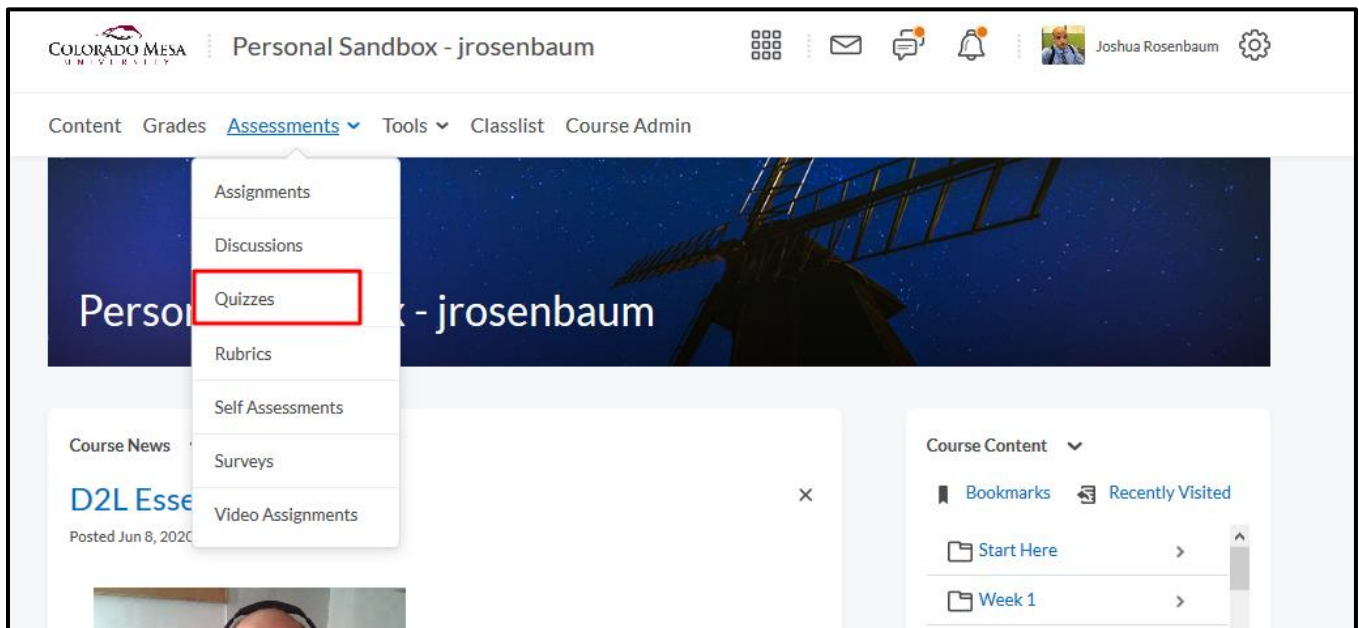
COLORADO MESA UNIVERSITY
Personal Sandbox - jrosenbaum
Joshua Rosenbaum

Content Grades Assessments Tools Classlist Course Admin

Assignments
Discussions
Quizzes
Rubrics
Self Assessments
Surveys
Video Assignments

Perso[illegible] - jrosenbaum

Course News
D2L Esse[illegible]
Posted Jun 8, 2020
×

Course Content
Bookmarks Recently Visited
Start Here
Week 1